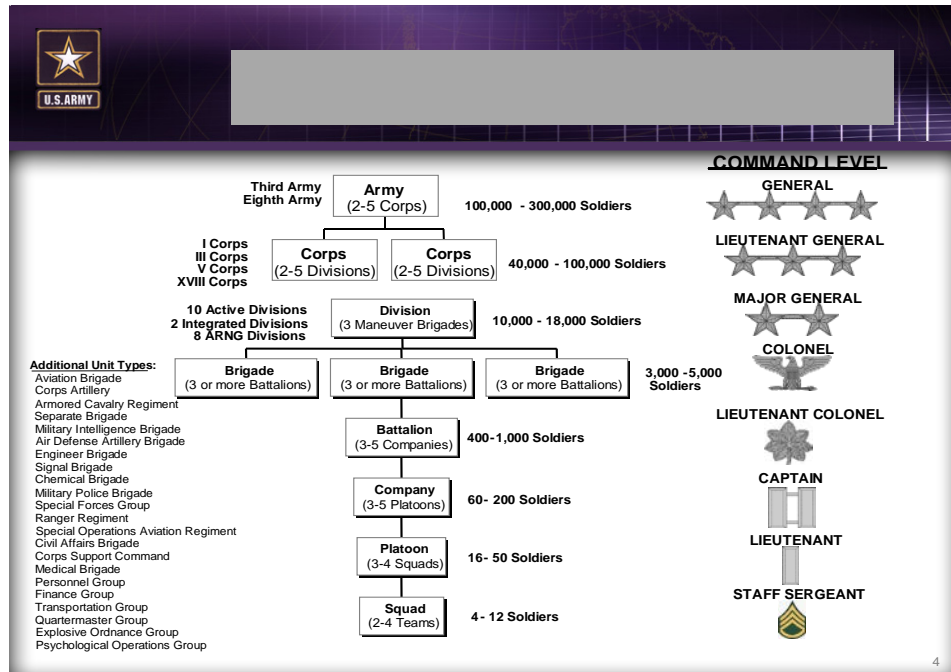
U.S.ARMY

COMMAND LEVEL

Third Army
Eighth Army

Army
(2-5 Corps)

100,000 - 300,000 Soldiers

GENERAL

I Corps
III Corps
V Corps
XVIII Corps

Corps
(2-5 Divisions)

Corps
(2-5 Divisions)

40,000 - 100,000 Soldiers

LIEUTENANT GENERAL

10 Active Divisions
2 Integrated Divisions
8 ARNG Divisions

Division
(3 Maneuver Brigades)

10,000 - 18,000 Soldiers

MAJOR GENERAL

Additional Unit Types:
Aviation Brigade
Corps Artillery
Armored Cavalry Regiment
Separate Brigade
Military Intelligence Brigade
Air Defense Artillery Brigade
Engineer Brigade
Signal Brigade
Chemical Brigade
Military Police Brigade
Special Forces Group
Ranger Regiment
Special Operations Aviation Regiment
Civil Affairs Brigade
Corps Support Command
Medical Brigade
Personnel Group
Finance Group
Transportation Group
Quartermaster Group
Explosive Ordnance Group
Psychological Operations Group

Brigade
(3 or more Battalions)

Brigade
(3 or more Battalions)

Brigade
(3 or more Battalions)

3,000 -5,000 Soldiers

COLONEL

Battalion
(3-5 Companies)

400-1,000 Soldiers

LIEUTENANT COLONEL

Company
(3-5 Platoons)

60- 200 Soldiers

CAPTAIN

Platoon
(3-4 Squads)

16- 50 Soldiers

LIEUTENANT

Squad
(2-4 Teams)

4- 12 Soldiers

STAFF SERGEANT

4